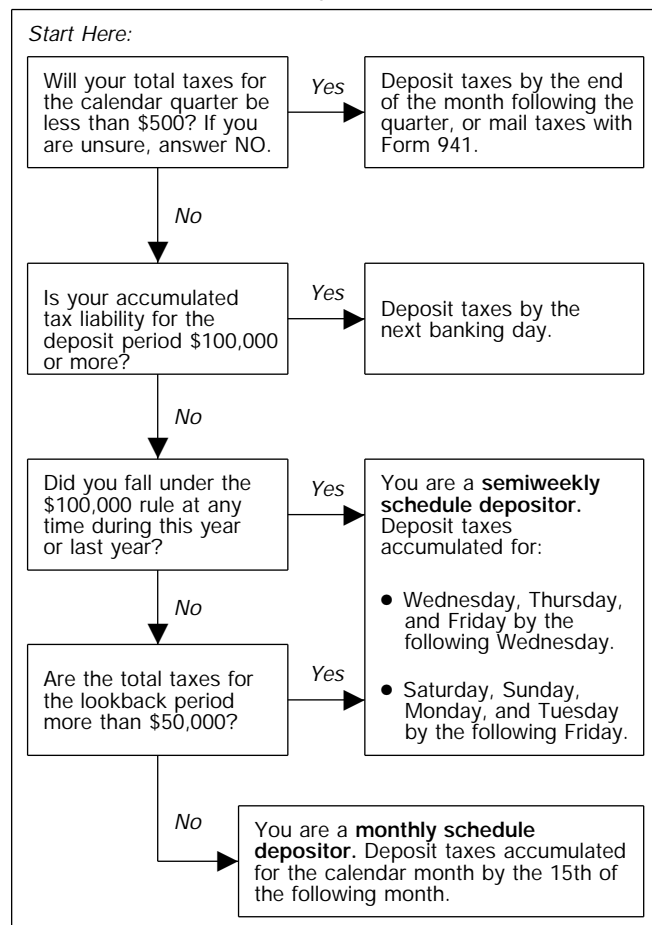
Start Here:

Will your total taxes for the calendar quarter be less than $500? If you are unsure, answer NO.

Yes

Deposit taxes by the end of the month following the quarter, or mail taxes with Form 941.

No

Is your accumulated tax liability for the deposit period $100,000 or more?

Yes

Deposit taxes by the next banking day.

No

Did you fall under the $100,000 rule at any time during this year or last year?

Yes

You are a **semiweekly schedule depositor.** Deposit taxes accumulated for:

- Wednesday, Thursday, and Friday by the following Wednesday.
- Saturday, Sunday, Monday, and Tuesday by the following Friday.

No

Are the total taxes for the lookback period more than $50,000?

Yes

No

You are a **monthly schedule depositor.** Deposit taxes accumulated for the calendar month by the 15th of the following month.